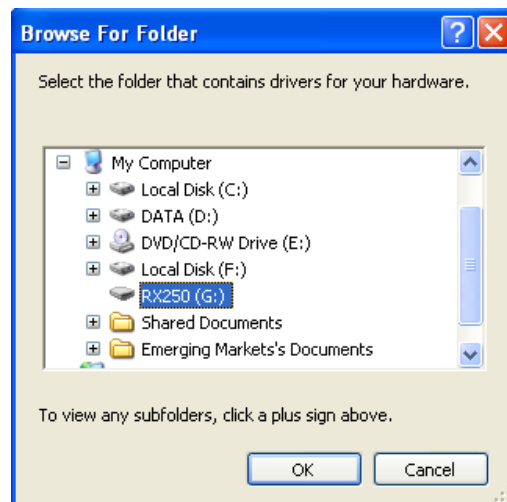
Browse For Folder

Select the folder that contains drivers for your hardware.

My Computer
Local Disk (C:)
DATA (D:)
DVD/CD-RW Drive (E:)
Local Disk (F:)
RX250 (G:)
Shared Documents
Emerging Markets's Documents

To view any subfolders, click a plus sign above.

OK
Cancel